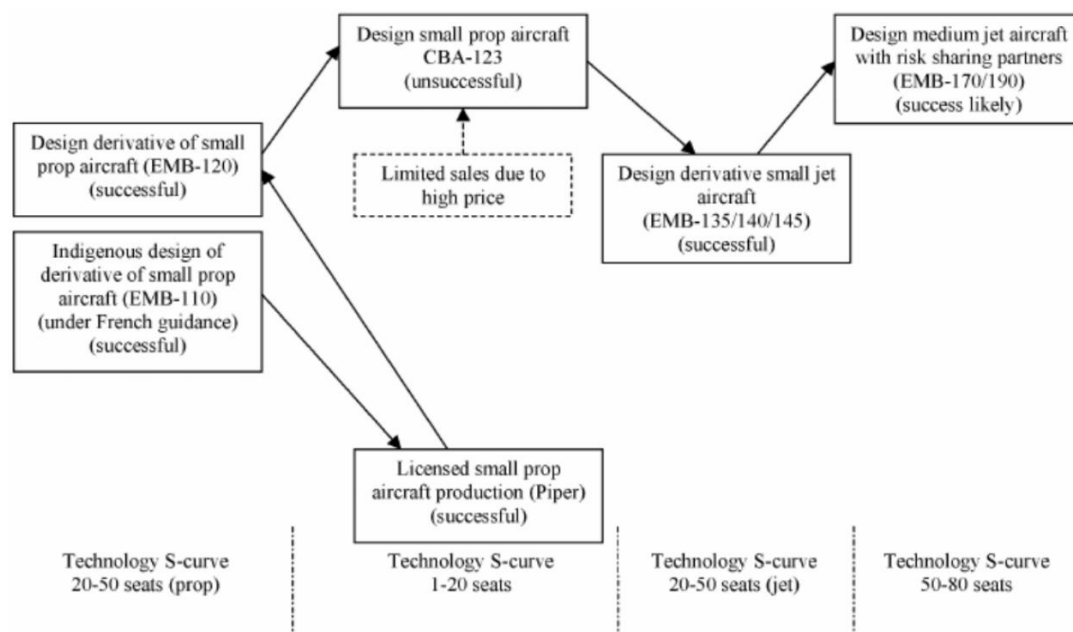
Design small prop aircraft CBA-123 (unsuccessful)

Design medium jet aircraft with risk sharing partners (EMB-170/190) (success likely)

Design derivative of small prop aircraft (EMB-120) (successful)

Limited sales due to high price

Design derivative small jet aircraft (EMB-135/140/145) (successful)

Indigenous design of derivative of small prop aircraft (EMB-110) (under French guidance) (successful)

Licensed small prop aircraft production (Piper) (successful)

Technology S-curve 20-50 seats (prop)

Technology S-curve 1-20 seats

Technology S-curve 20-50 seats (jet)

Technology S-curve 50-80 seats